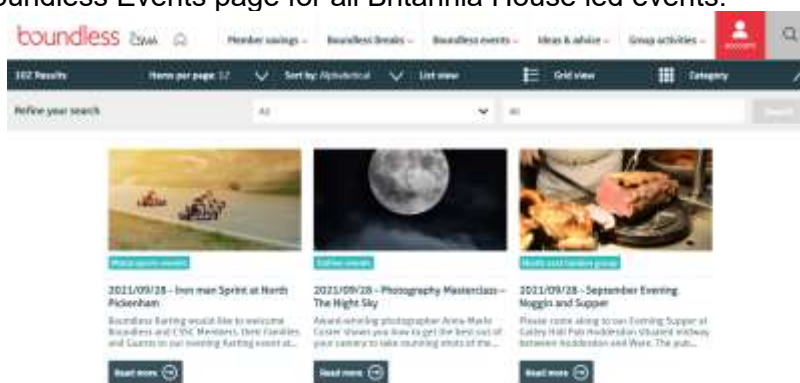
oundless Events page for all Britannia House led events.

boundless CSMA

Member savings ⌄ Boundless Breaks ⌄ Boundless events ⌄ Ideas & advice ⌄ Group activities ⌄ Account

102 Results Items per page: 12 Sort by: Alphabetical List view Grid view Category

Refine your search All All Search

Motorsports events

2021/09/28 - Iron man Sprint at North Pickenham

Boundless Karting would like to welcome Boundless and CSSC Members, their families and Guests to our evening Karting event at...

Read more

Online events

2021/09/28 - Photography Masterclass - The Night Sky

Award-winning photographer Anne-Marie Coster shows you how to get the best out of your camera to take stunning shots of the...

Read more

Meals and tandem group

2021/09/28 - September Evening Noggin and Supper

Please come along to our Evening Supper at Galley Hall Pub Hoddesdon Situated midway between Hoddesdon and Ware. The pub...

Read more